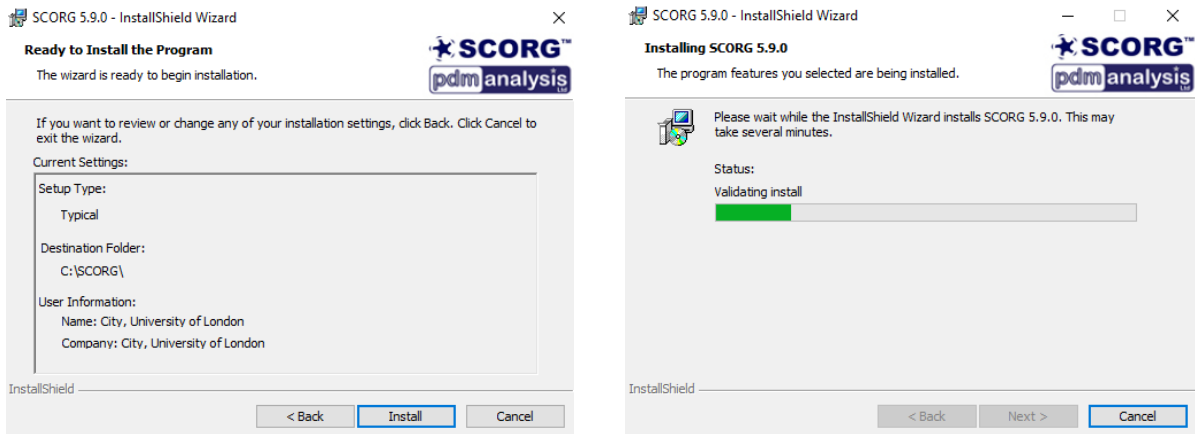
SCORG 5.9.0 - InstallShield Wizard

Ready to Install the Program

The wizard is ready to begin installation.

SCORG™

pdm analysis Ltd

If you want to review or change any of your installation settings, click Back. Click Cancel to exit the wizard.

Current Settings:

Setup Type:

Typical

Destination Folder:

C:\SCORG\

User Information:

Name: City, University of London

Company: City, University of London

InstallShield

< Back

Install

Cancel

SCORG 5.9.0 - InstallShield Wizard

Installing SCORG 5.9.0

The program features you selected are being installed.

SCORG™

pdm analysis Ltd

Please wait while the InstallShield Wizard installs SCORG 5.9.0. This may take several minutes.

Status:

Validating install

InstallShield

< Back

Next >

Cancel